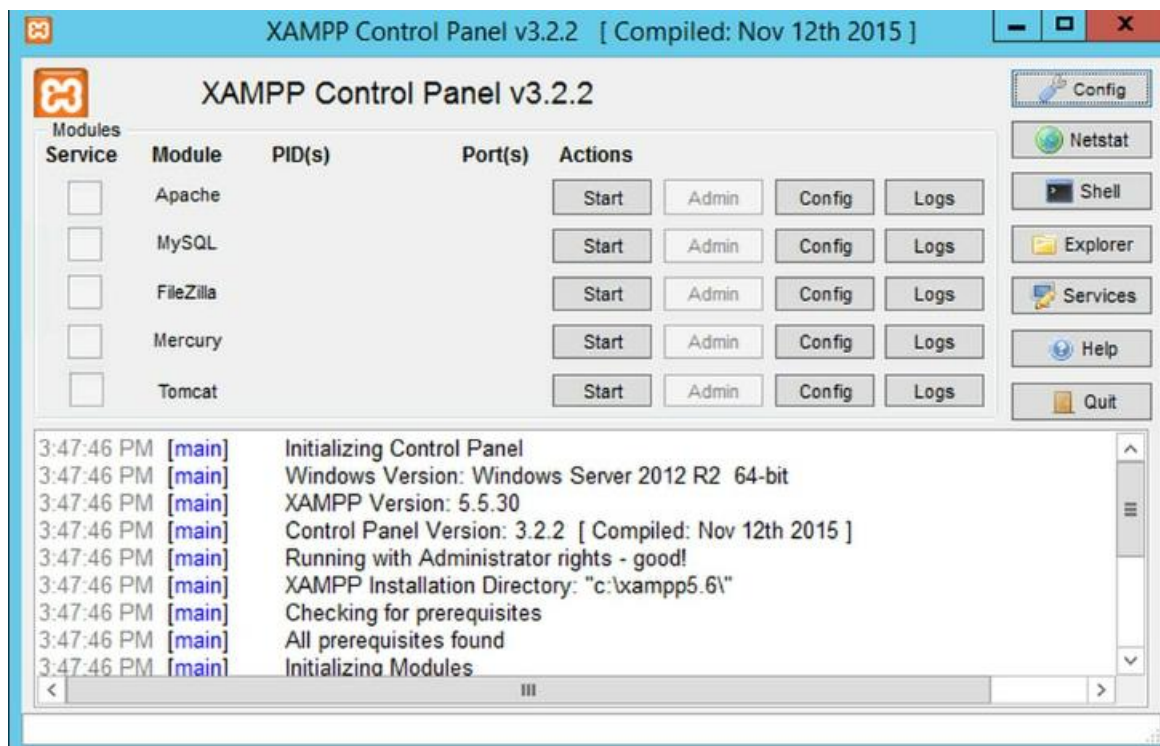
XAMPP Control Panel v3.2.2 [ Compiled: Nov 12th 2015 ]

XAMPP Control Panel v3.2.2

Config

Modules

| Service | Module | PID(s) | Port(s) | Actions | | | |
|---|---|---|---|---|---|---|---|
| | Apache | | | Start | Admin | Config | Logs |
| | MySQL | | | Start | Admin | Config | Logs |
| | FileZilla | | | Start | Admin | Config | Logs |
| | Mercury | | | Start | Admin | Config | Logs |
| | Tomcat | | | Start | Admin | Config | Logs |

Netstat
Shell
Explorer
Services
Help
Quit

3:47:46 PM [main] Initializing Control Panel
3:47:46 PM [main] Windows Version: Windows Server 2012 R2 64-bit
3:47:46 PM [main] XAMPP Version: 5.5.30
3:47:46 PM [main] Control Panel Version: 3.2.2 [ Compiled: Nov 12th 2015 ]
3:47:46 PM [main] Running with Administrator rights - good!
3:47:46 PM [main] XAMPP Installation Directory: "c:\xampp5.6\"
3:47:46 PM [main] Checking for prerequisites
3:47:46 PM [main] All prerequisites found
3:47:46 PM [main] Initializing Modules